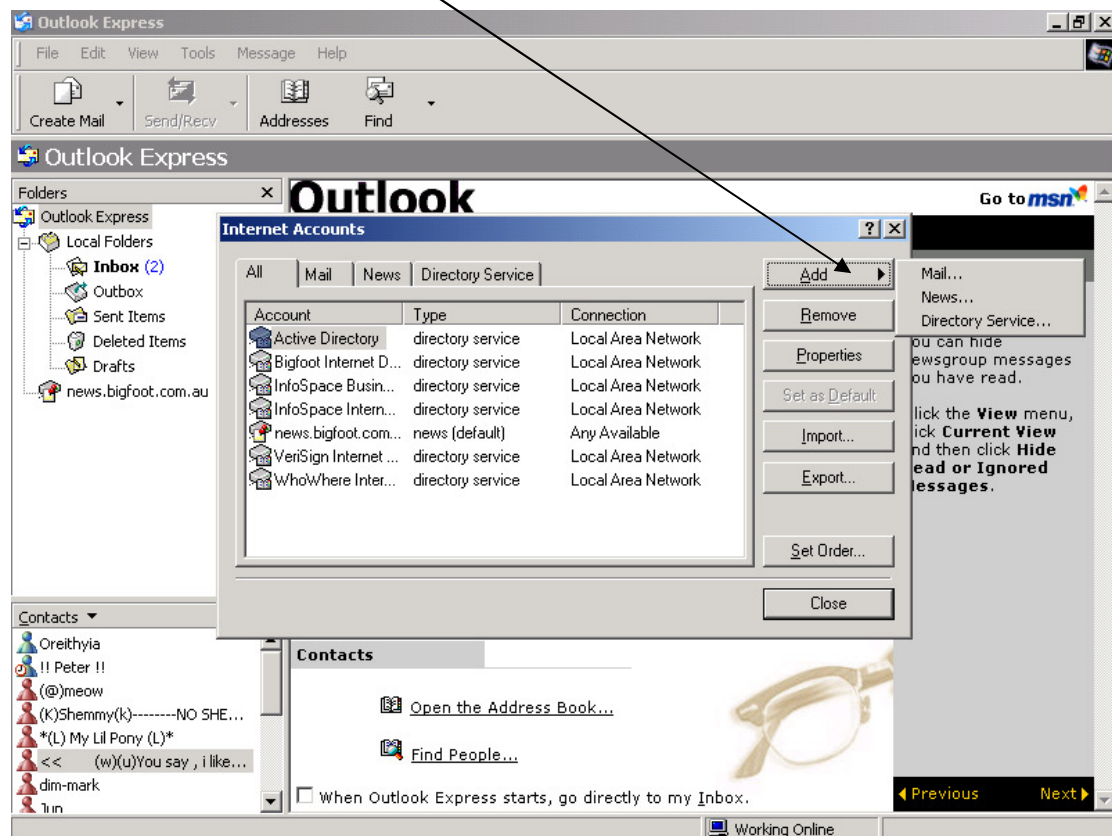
Outlook Express

File Edit View Tools Message Help

Create Mail Send/Recv Addresses Find

Outlook Express

Folders

Outlook Express
Local Folders
Inbox (2)
Outbox
Sent Items
Deleted Items
Drafts
news.bigfoot.com.au

Outlook

Go to msn

Internet Accounts

All Mail News Directory Service

| Account | Type | Connection |
|---|---|---|
| Active Directory | directory service | Local Area Network |
| Bigfoot Internet D... | directory service | Local Area Network |
| InfoSpace Busin... | directory service | Local Area Network |
| InfoSpace Intern... | directory service | Local Area Network |
| news.bigfoot.com... | news (default) | Any Available |
| VeriSign Internet ... | directory service | Local Area Network |
| WhoWhere Inter... | directory service | Local Area Network |

Add
Remove
Properties
Set as Default
Import...
Export...
Set Order...
Close

Mail...
News...
Directory Service...

ou can hide ewsgroup messages ou have read.

lick the View menu, ick Current View nd then click Hide ead or Ignored essages.

Contacts

Oreithyia
!! Peter !!
(@)meow
(K)Shemmy(k)--------NO SHE...
*(L) My Lil Pony (L)*
<< (w)(u)You say , i like...
dim-mark
Jun

Contacts

Open the Address Book...

Find People...

When Outlook Express starts, go directly to my Inbox.

Previous Next

Working Online